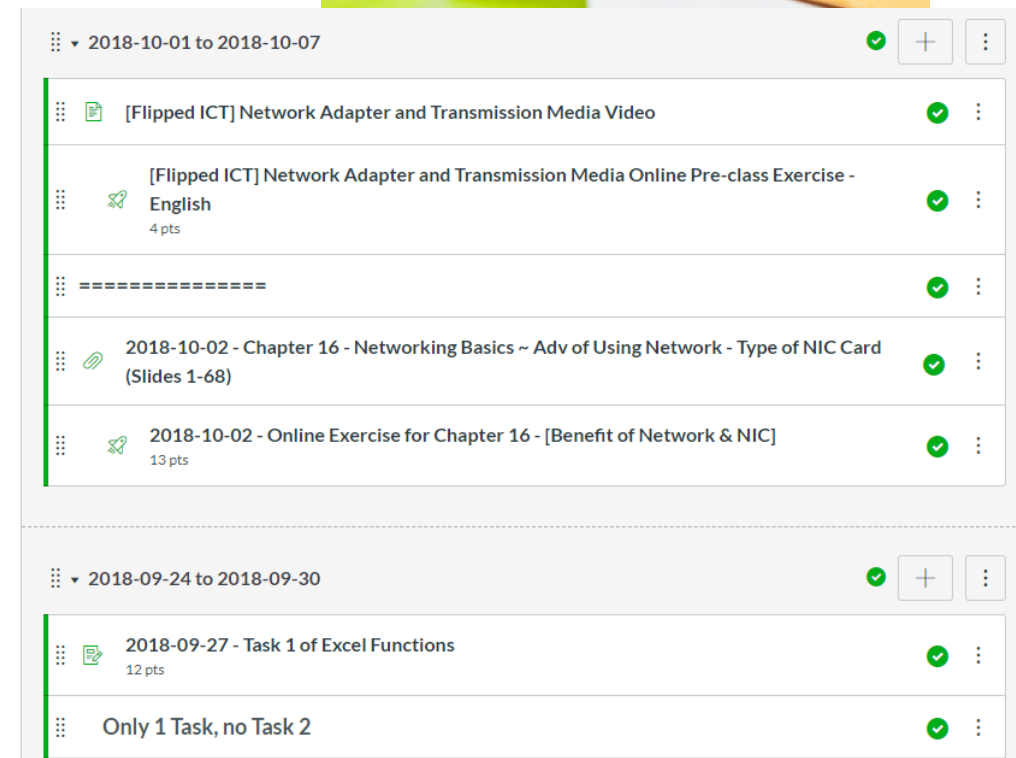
2018-10-01 to 2018-10-07

[Flipped ICT] Network Adapter and Transmission Media Video

[Flipped ICT] Network Adapter and Transmission Media Online Pre-class Exercise - English
4 pts

===============

2018-10-02 - Chapter 16 - Networking Basics ~ Adv of Using Network - Type of NIC Card (Slides 1-68)

2018-10-02 - Online Exercise for Chapter 16 - [Benefit of Network & NIC]
13 pts

2018-09-24 to 2018-09-30

2018-09-27 - Task 1 of Excel Functions
12 pts

Only 1 Task, no Task 2